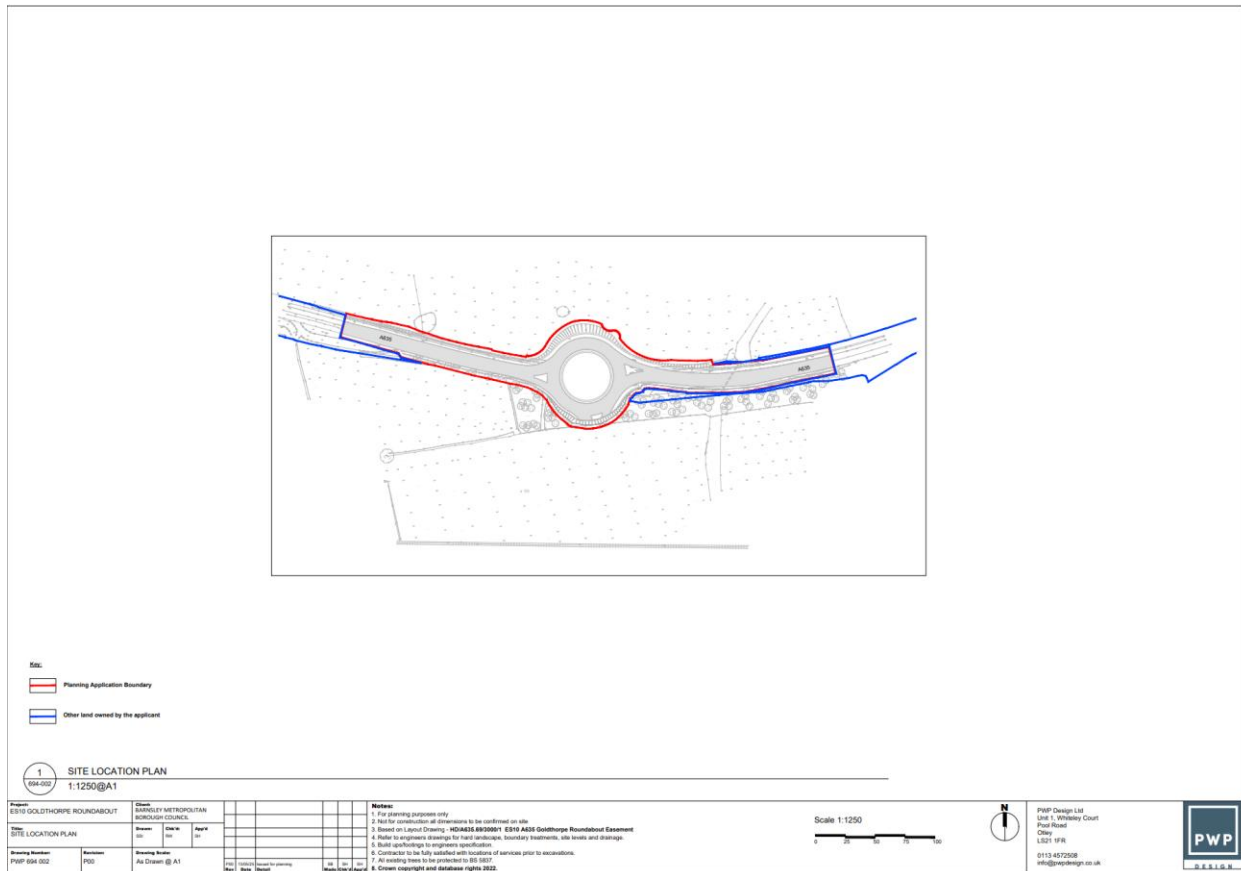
A635

A635

Key:

Planning Application Boundary

Other land owned by the applicant

1
694-002

SITE LOCATION PLAN
1:1250@A1

| Project: ES10 GOLDTHORPE ROUNDABOUT | Client: BARNSLEY METROPOLITAN BOROUGH COUNCIL |
|---|---|
| Title: SITE LOCATION PLAN | Drawn: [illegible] Chk'd: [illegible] App'd: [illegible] |
| Drawing Number: PWP 694 002 | Revision: P00 | Drawing Scale: As Drawn @ A1 |

P00 13/03/23 Issued for planning
Rev Date Detail Made Chk'd App'd

Notes:
1. For planning purposes only
2. Not for construction all dimensions to be confirmed on site.
3. Based on Layout Drawing - HD/A635.69/3000/1 ES10 A635 Goldthorpe Roundabout Easement
4. Refer to engineers drawings for hard landscape, boundary treatments, site levels and drainage.
5. Build ups/footings to engineers specification.
6. Contractor to be fully satisfied with locations of services prior to excavations.
7. All existing trees to be protected to BS 5837.
8. Crown copyright and database rights 2022.

Scale 1:1250
0 25 50 75 100

N

PWP Design Ltd
Unit 1, Whiteley Court
Pool Road
Otley
LS21 1FR

0113 4572508
info@pwpdesign.co.uk

PWP
DESIGN